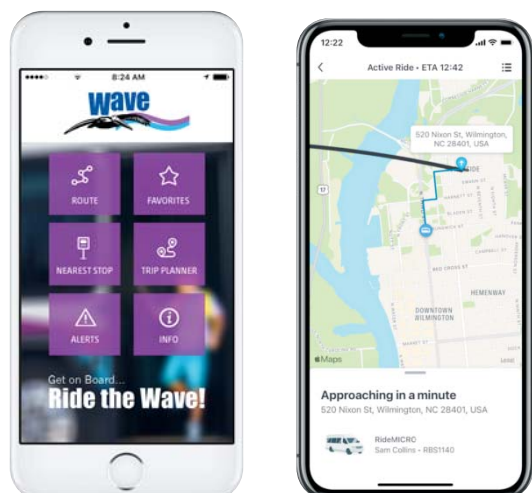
8:24 AM

Wave

ROUTE

FAVORITES

NEAREST STOP

TRIP PLANNER

ALERTS

INFO

Get on Board...
Ride the Wave!

12:22

Active Ride • ETA 12:42

520 Nixon St, Wilmington, NC 28401, USA

17

HEMENWAY

DOWNTOWN WILMINGTON

Maps

Approaching in a minute
520 Nixon St, Wilmington, NC 28401, USA

RideMICRO
Sam Collins • RBS1140